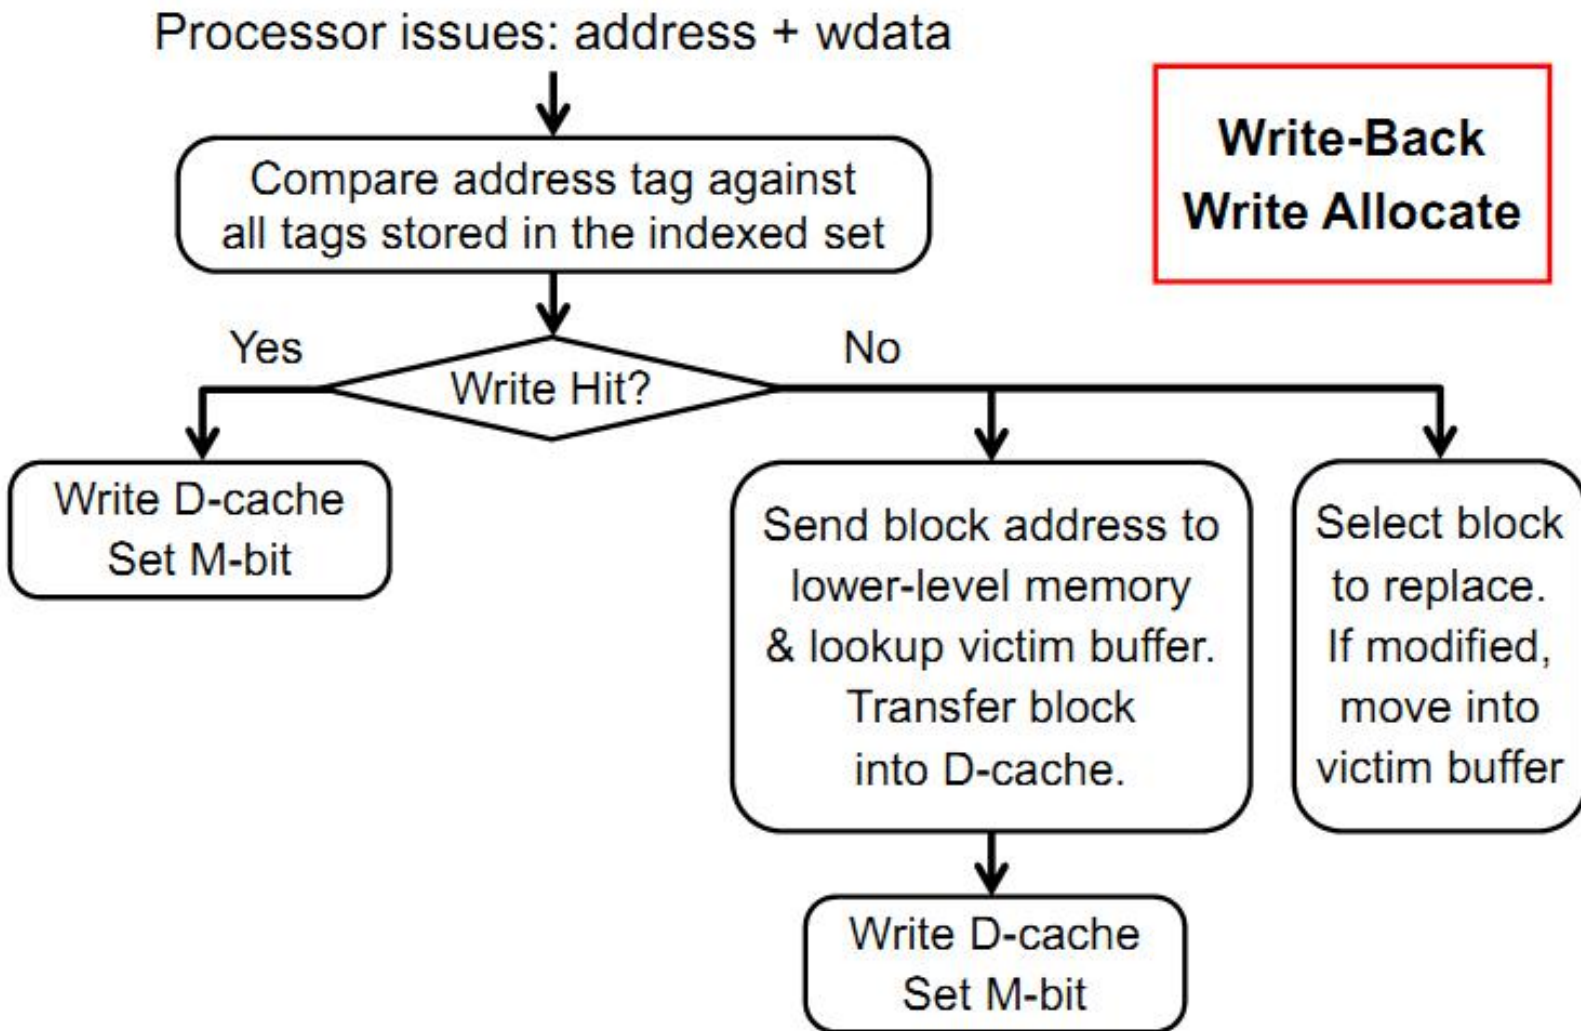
Processor issues: address + wdata

Write-Back
Write Allocate

Compare address tag against all tags stored in the indexed set

Yes

Write Hit?

No

Write D-cache
Set M-bit

Send block address to lower-level memory & lookup victim buffer. Transfer block into D-cache.

Select block to replace. If modified, move into victim buffer

Write D-cache
Set M-bit